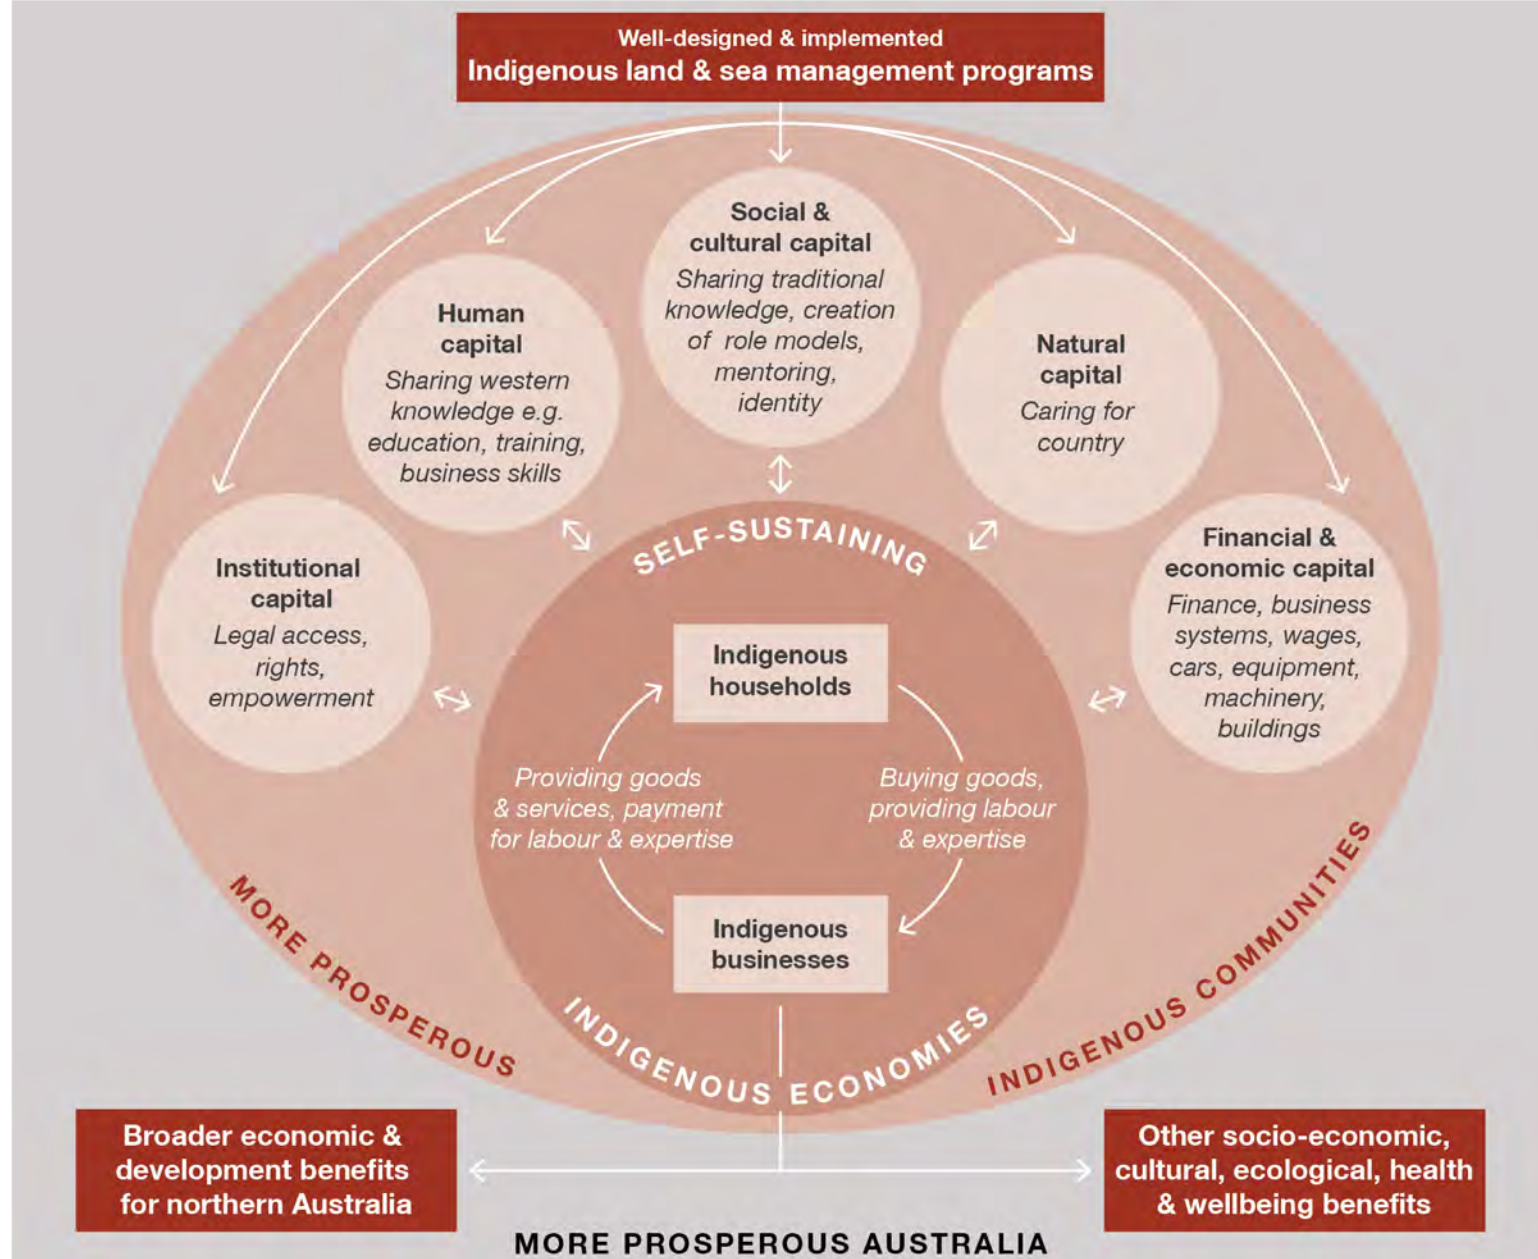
Well-designed & implemented
Indigenous land & sea management programs

Social & cultural capital
Sharing traditional knowledge, creation of role models, mentoring, identity

Human capital
Sharing western knowledge e.g. education, training, business skills

Natural capital
Caring for country

Institutional capital
Legal access, rights, empowerment

Financial & economic capital
Finance, business systems, wages, cars, equipment, machinery, buildings

SELF-SUSTAINING

Indigenous households

Providing goods & services, payment for labour & expertise

Buying goods, providing labour & expertise

Indigenous businesses

INDIGENOUS ECONOMIES

MORE PROSPEROUS INDIGENOUS COMMUNITIES

Broader economic & development benefits for northern Australia

Other socio-economic, cultural, ecological, health & wellbeing benefits

MORE PROSPEROUS AUSTRALIA